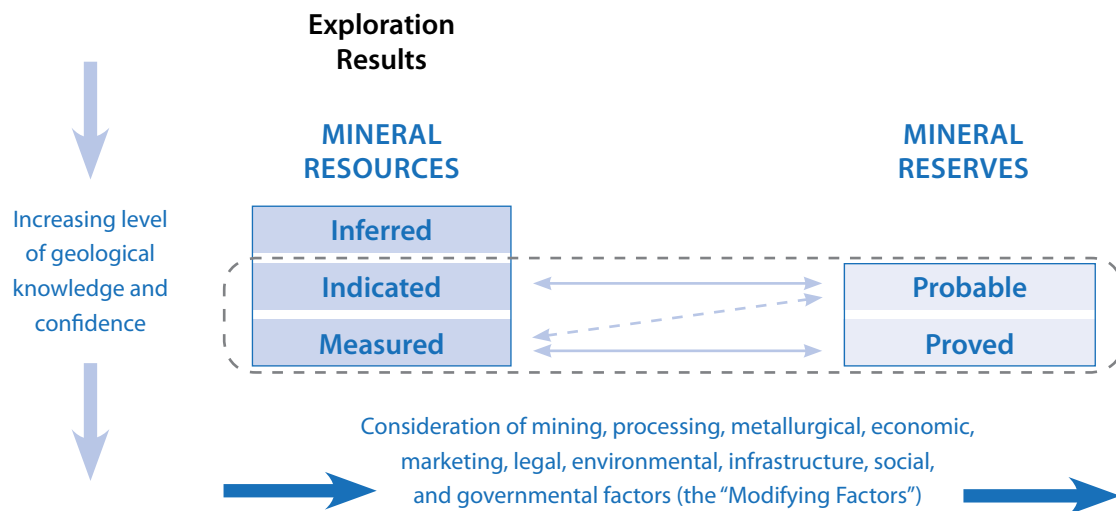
Exploration Results

MINERAL RESOURCES

MINERAL RESERVES

Increasing level of geological knowledge and confidence

Inferred

Indicated

Measured

Probable

Proved

Consideration of mining, processing, metallurgical, economic, marketing, legal, environmental, infrastructure, social, and governmental factors (the "Modifying Factors")